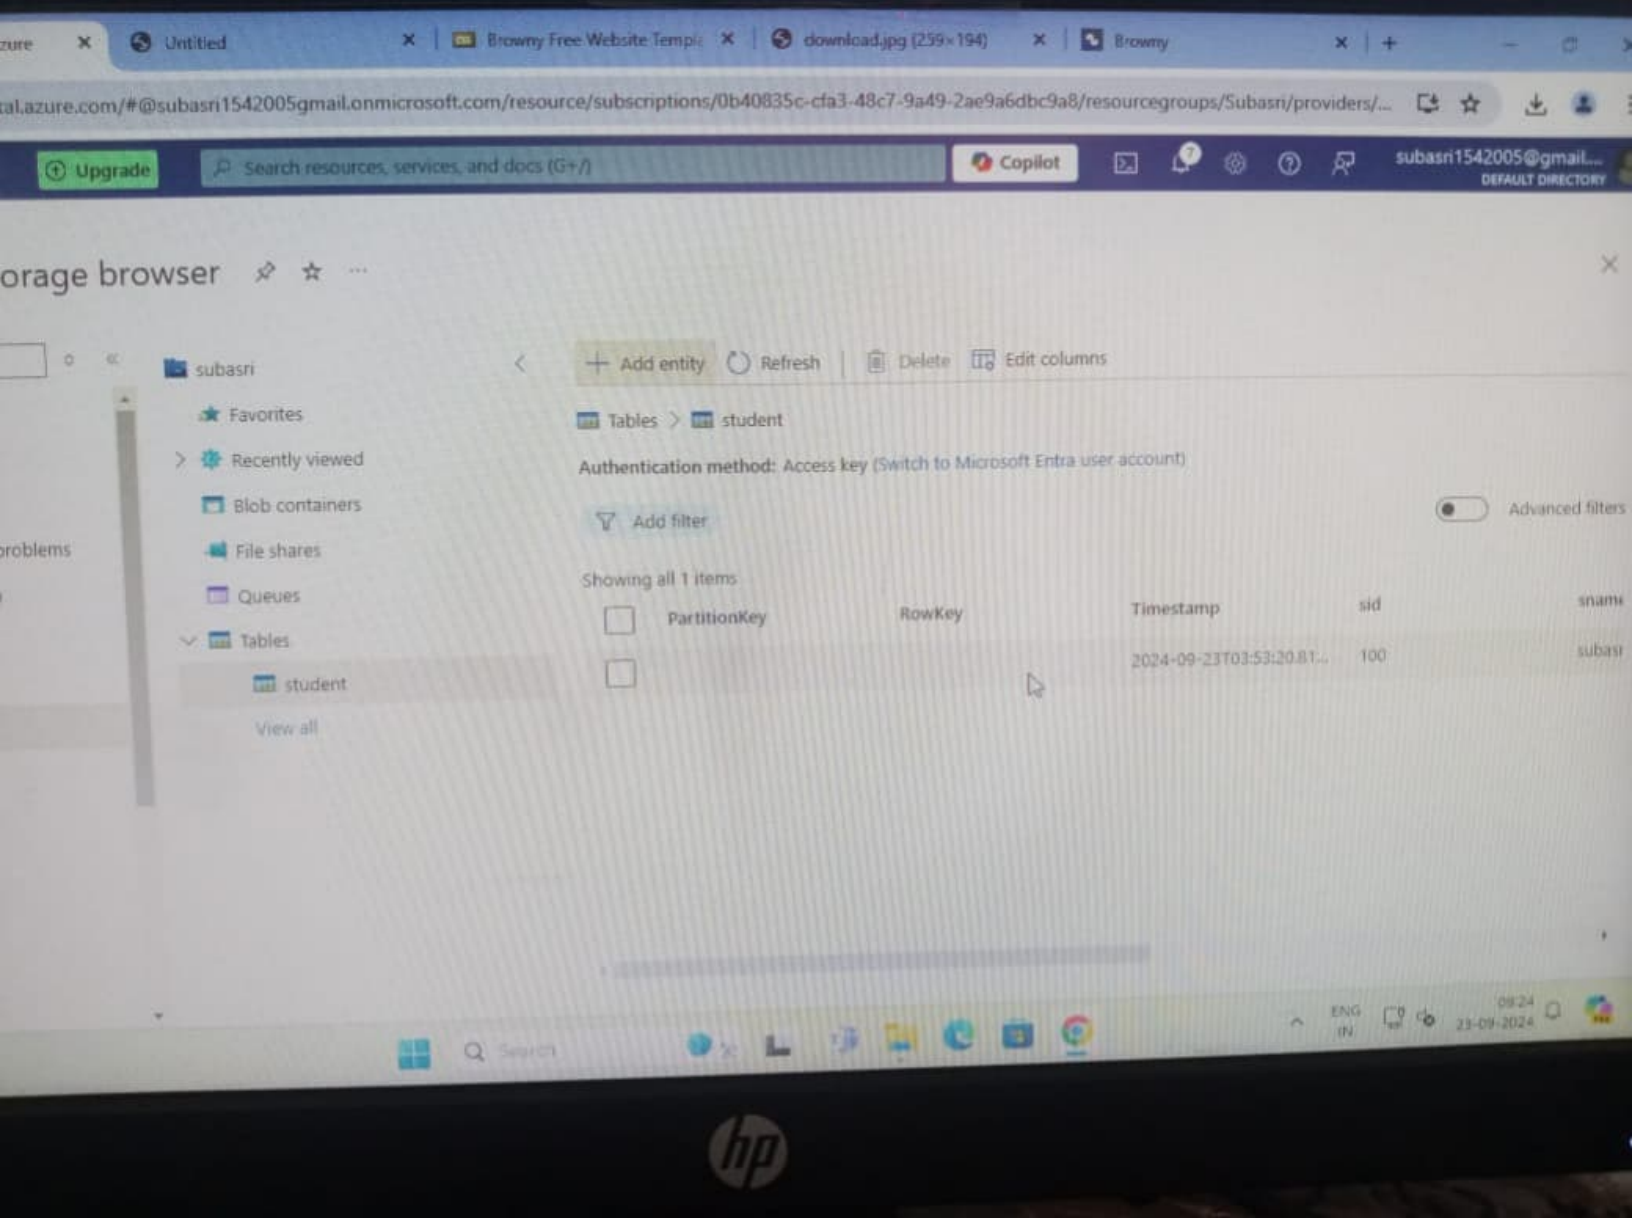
zure ×   Untitled ×   Browny Free Website Templa ×   download.jpg (259×194) ×   Browny ×   +

al.azure.com/#@subasri1542005gmail.onmicrosoft.com/resource/subscriptions/0b40835c-cfa3-48c7-9a49-2ae9a6dbc9a8/resourcegroups/Subasri/providers/...

Upgrade   Search resources, services, and docs (G+/)   Copilot   subasri1542005@gmail... DEFAULT DIRECTORY

orage browser

problems

subasri
Favorites
Recently viewed
Blob containers
File shares
Queues
Tables
student
View all

Add entity   Refresh   Delete   Edit columns

Tables > student

Authentication method: Access key (Switch to Microsoft Entra user account)

Add filter   Advanced filters

Showing all 1 items

| | PartitionKey | RowKey | Timestamp | sid | sname |
|---|---|---|---|---|---|
| | | | 2024-09-23T03:53:20.81... | 100 | subasri |

Search   ENG IN   09:24 23-09-2024

hp